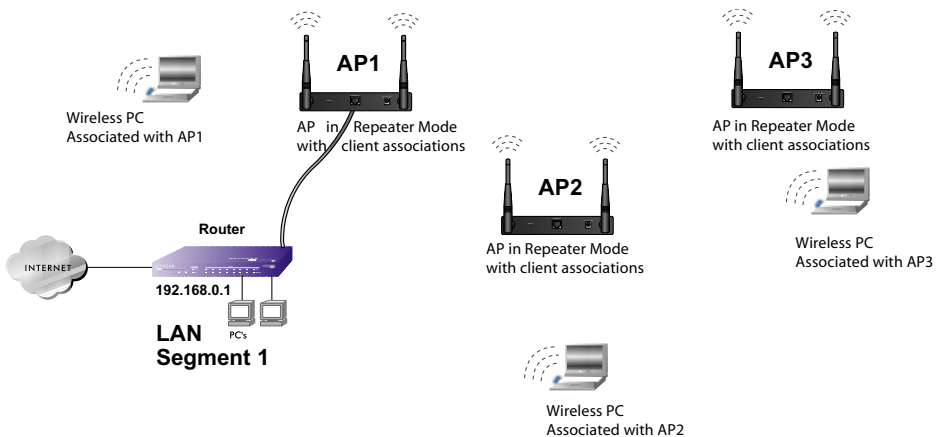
AP1

Wireless PC
Associated with AP1

AP in Repeater Mode
with client associations

AP3

AP in Repeater Mode
with client associations

AP2

AP in Repeater Mode
with client associations

Router

INTERNET

192.168.0.1

PC's

LAN
Segment 1

Wireless PC
Associated with AP3

Wireless PC
Associated with AP2